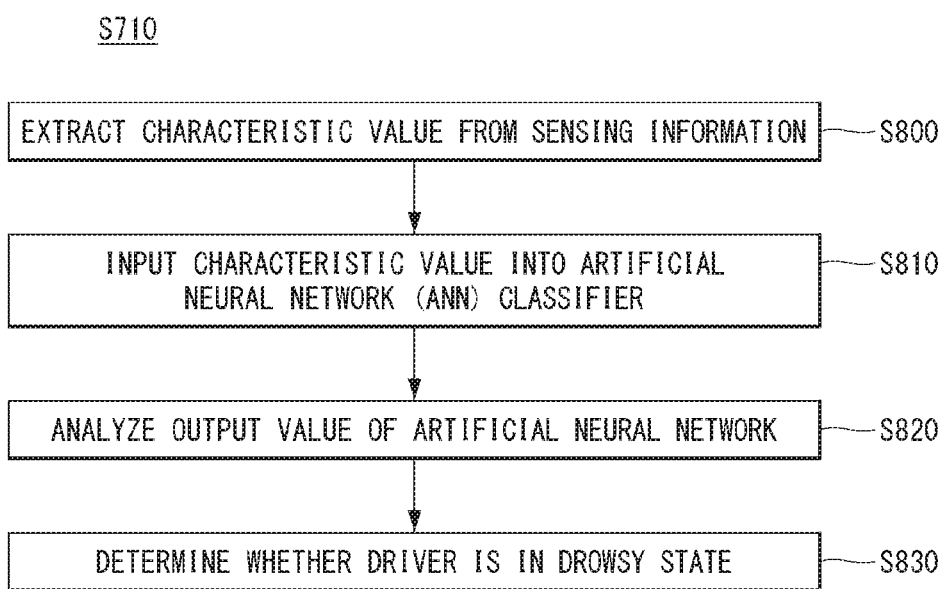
S710

EXTRACT CHARACTERISTIC VALUE FROM SENSING INFORMATION

S800

INPUT CHARACTERISTIC VALUE INTO ARTIFICIAL NEURAL NETWORK (ANN) CLASSIFIER

S810

ANALYZE OUTPUT VALUE OF ARTIFICIAL NEURAL NETWORK

S820

DETERMINE WHETHER DRIVER IS IN DROWSY STATE

S830